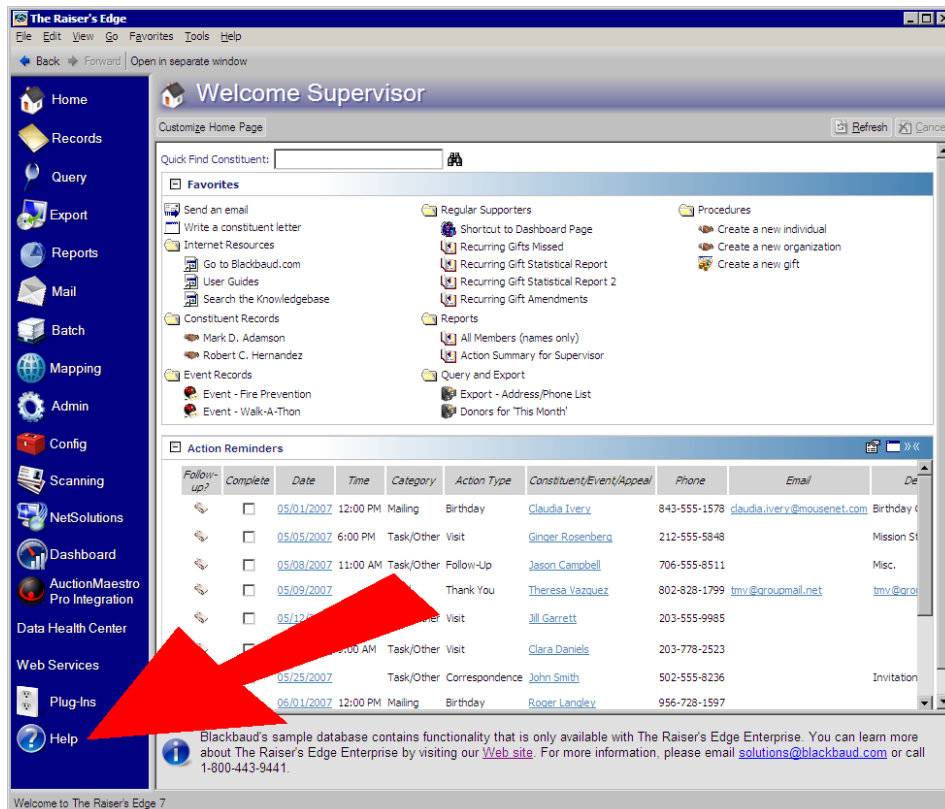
The Raiser's Edge

File Edit View Go Favorites Tools Help

Back Forward Open in separate window

Home
Records
Query
Export
Reports
Mail
Batch
Mapping
Admin
Config
Scanning
NetSolutions
Dashboard
AuctionMaestro Pro Integration
Data Health Center
Web Services
Plug-Ins
Help

Welcome Supervisor

Customize Home Page

Refresh Cance

Quick Find Constituent:

Favorites

Send an email
Write a constituent letter
Internet Resources
Go to Blackbaud.com
User Guides
Search the Knowledgebase
Constituent Records
Mark D. Adamson
Robert C. Hernandez
Event Records
Event - Fire Prevention
Event - Walk-A-Thon

Regular Supporters
Shortcut to Dashboard Page
Recurring Gifts Missed
Recurring Gift Statistical Report
Recurring Gift Statistical Report 2
Recurring Gift Amendments
Reports
All Members (names only)
Action Summary for Supervisor
Query and Export
Export - Address/Phone List
Donors for 'This Month'

Procedures
Create a new individual
Create a new organization
Create a new gift

Action Reminders

| Follow-up? | Complete | Date | Time | Category | Action Type | Constituent/Event/Appeal | Phone | Email | De |
|---|---|---|---|---|---|---|---|---|---|
| | | 05/01/2007 | 12:00 PM | Mailing | Birthday | Claudia Ivery | 843-555-1578 | claudia.ivery@mousenet.com | Birthday ( |
| | | 05/05/2007 | 6:00 PM | Task/Other | Visit | Ginger Rosenberg | 212-555-5848 | | Mission St |
| | | 05/08/2007 | 11:00 AM | Task/Other | Follow-Up | Jason Campbell | 706-555-8511 | | Misc. |
| | | 05/09/2007 | | | Thank You | Theresa Vazquez | 802-828-1799 | tmv@groupmail.net | tmv@grou |
| | | 05/12/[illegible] | | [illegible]/Other | Visit | Jill Garrett | 203-555-9985 | | |
| | | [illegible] | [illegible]:00 AM | Task/Other | Visit | Clara Daniels | 203-778-2523 | | |
| | | 05/25/2007 | | Task/Other | Correspondence | John Smith | 502-555-8236 | | Invitation |
| | | 06/01/2007 | 12:00 PM | Mailing | Birthday | Roger Langley | 956-728-1597 | | |

Blackbaud's sample database contains functionality that is only available with The Raiser's Edge Enterprise. You can learn more about The Raiser's Edge Enterprise by visiting our Web site. For more information, please email solutions@blackbaud.com or call 1-800-443-9441.

Welcome to The Raiser's Edge 7